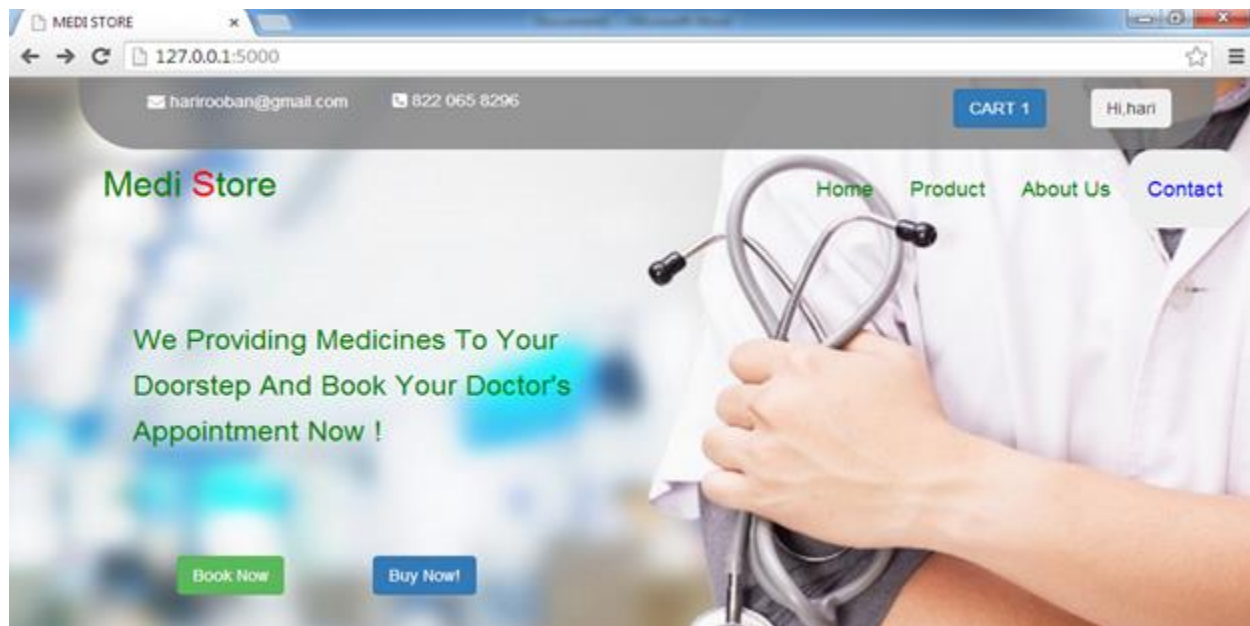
MEDI STORE
×
127.0.0.1:5000

harirooban@gmail.com
822 065 8296
CART 1
Hi,hari

Medi Store
Home
Product
About Us
Contact

We Providing Medicines To Your Doorstep And Book Your Doctor's Appointment Now !

Book Now
Buy Now!